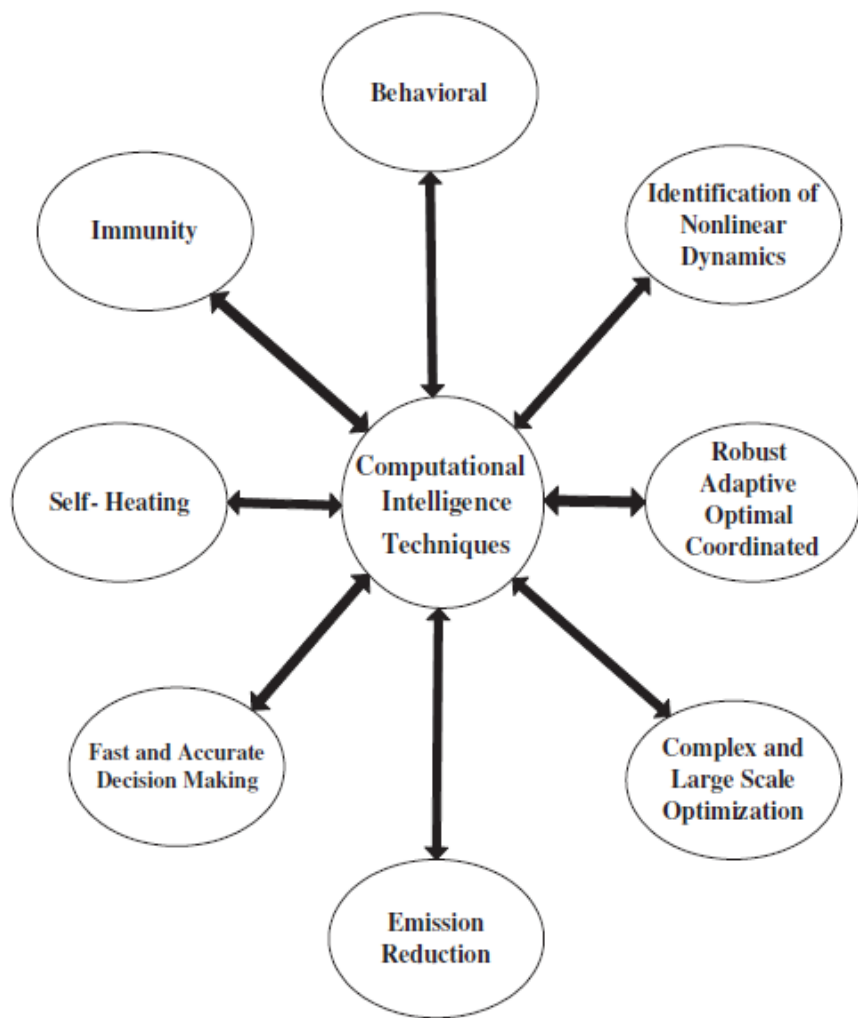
Behavioral

Immunity

Identification of Nonlinear Dynamics

Self- Heating

Computational Intelligence Techniques

Robust Adaptive Optimal Coordinated

Fast and Accurate Decision Making

Complex and Large Scale Optimization

Emission Reduction